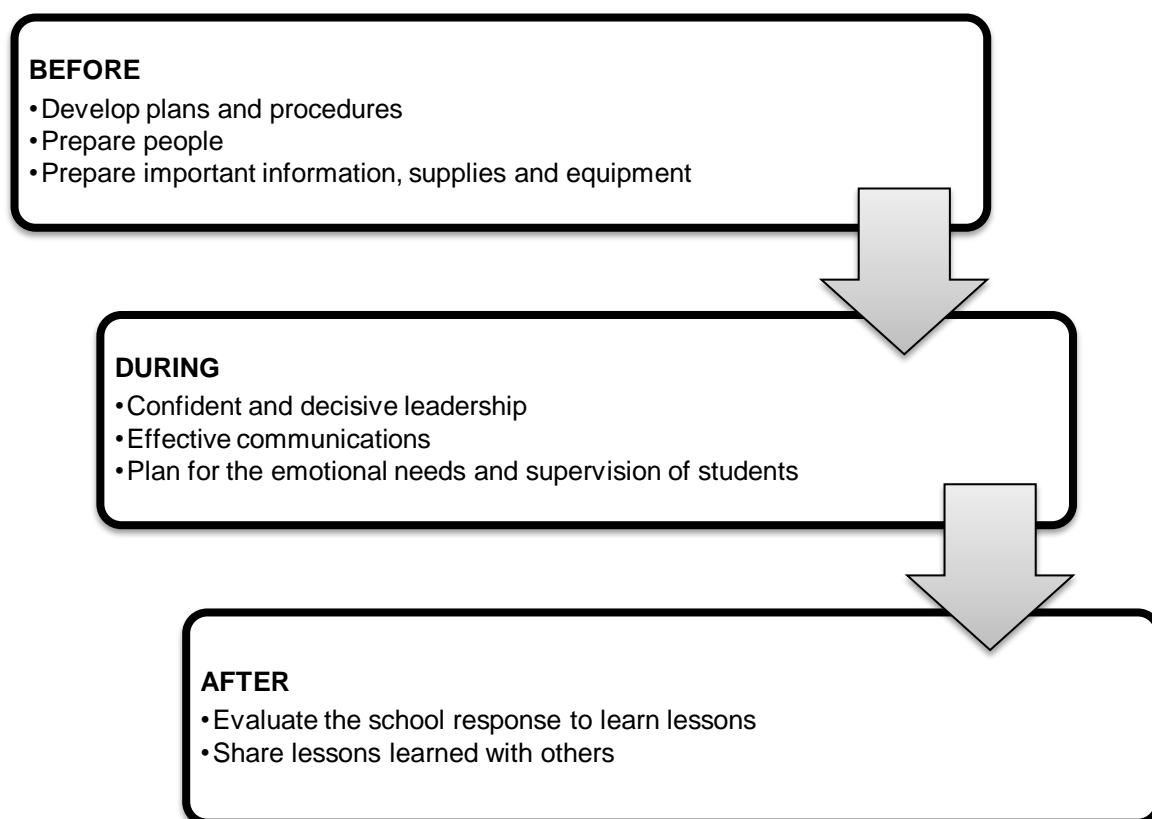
BEFORE
• Develop plans and procedures
• Prepare people
• Prepare important information, supplies and equipment

DURING
• Confident and decisive leadership
• Effective communications
• Plan for the emotional needs and supervision of students

AFTER
• Evaluate the school response to learn lessons
• Share lessons learned with others